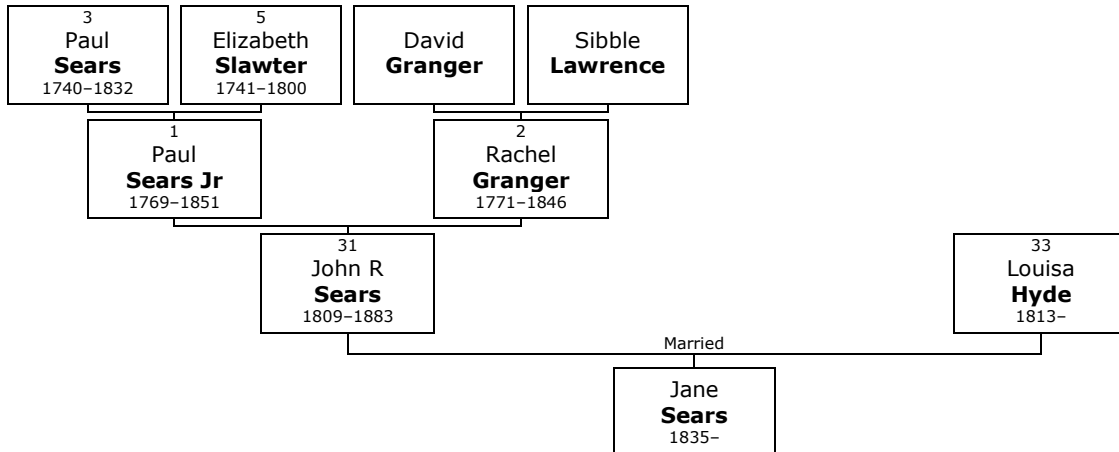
3
Paul
**Sears**
1740–1832

5
Elizabeth
**Slawter**
1741–1800

David
**Granger**

Sibble
**Lawrence**

1
Paul
**Sears Jr**
1769–1851

2
Rachel
**Granger**
1771–1846

31
John R
**Sears**
1809–1883

33
Louisa
**Hyde**
1813–

Married

Jane
**Sears**
1835–